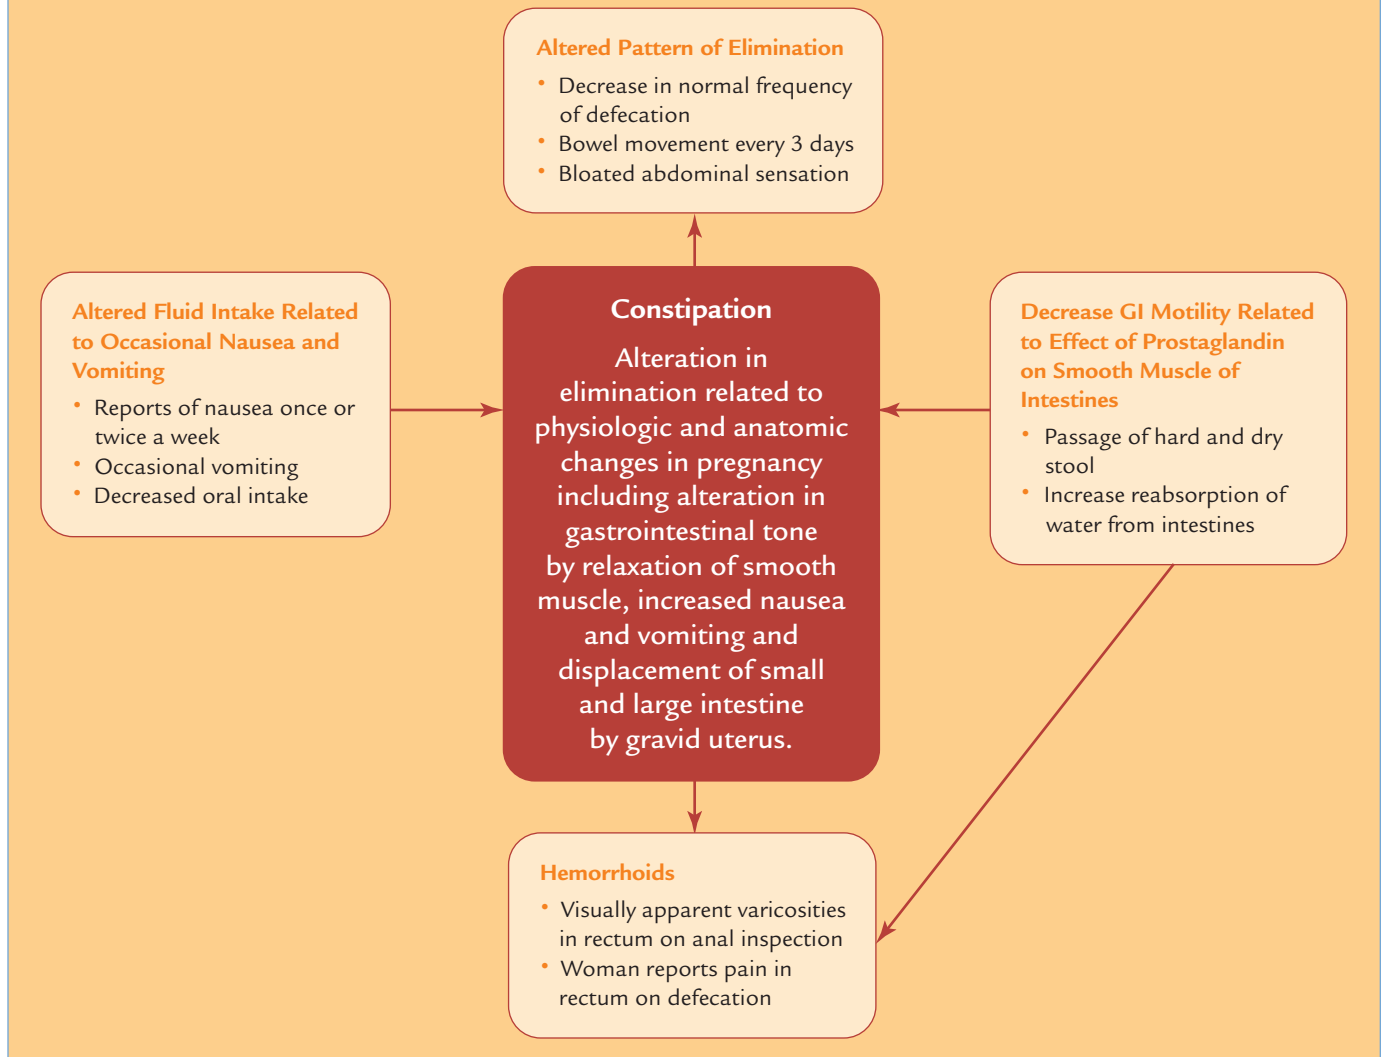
Altered Pattern of Elimination
• Decrease in normal frequency of defecation
• Bowel movement every 3 days
• Bloated abdominal sensation

Altered Fluid Intake Related to Occasional Nausea and Vomiting
• Reports of nausea once or twice a week
• Occasional vomiting
• Decreased oral intake

Constipation
Alteration in elimination related to physiologic and anatomic changes in pregnancy including alteration in gastrointestinal tone by relaxation of smooth muscle, increased nausea and vomiting and displacement of small and large intestine by gravid uterus.

Decrease GI Motility Related to Effect of Prostaglandin on Smooth Muscle of Intestines
• Passage of hard and dry stool
• Increase reabsorption of water from intestines

Hemorrhoids
• Visually apparent varicosities in rectum on anal inspection
• Woman reports pain in rectum on defecation